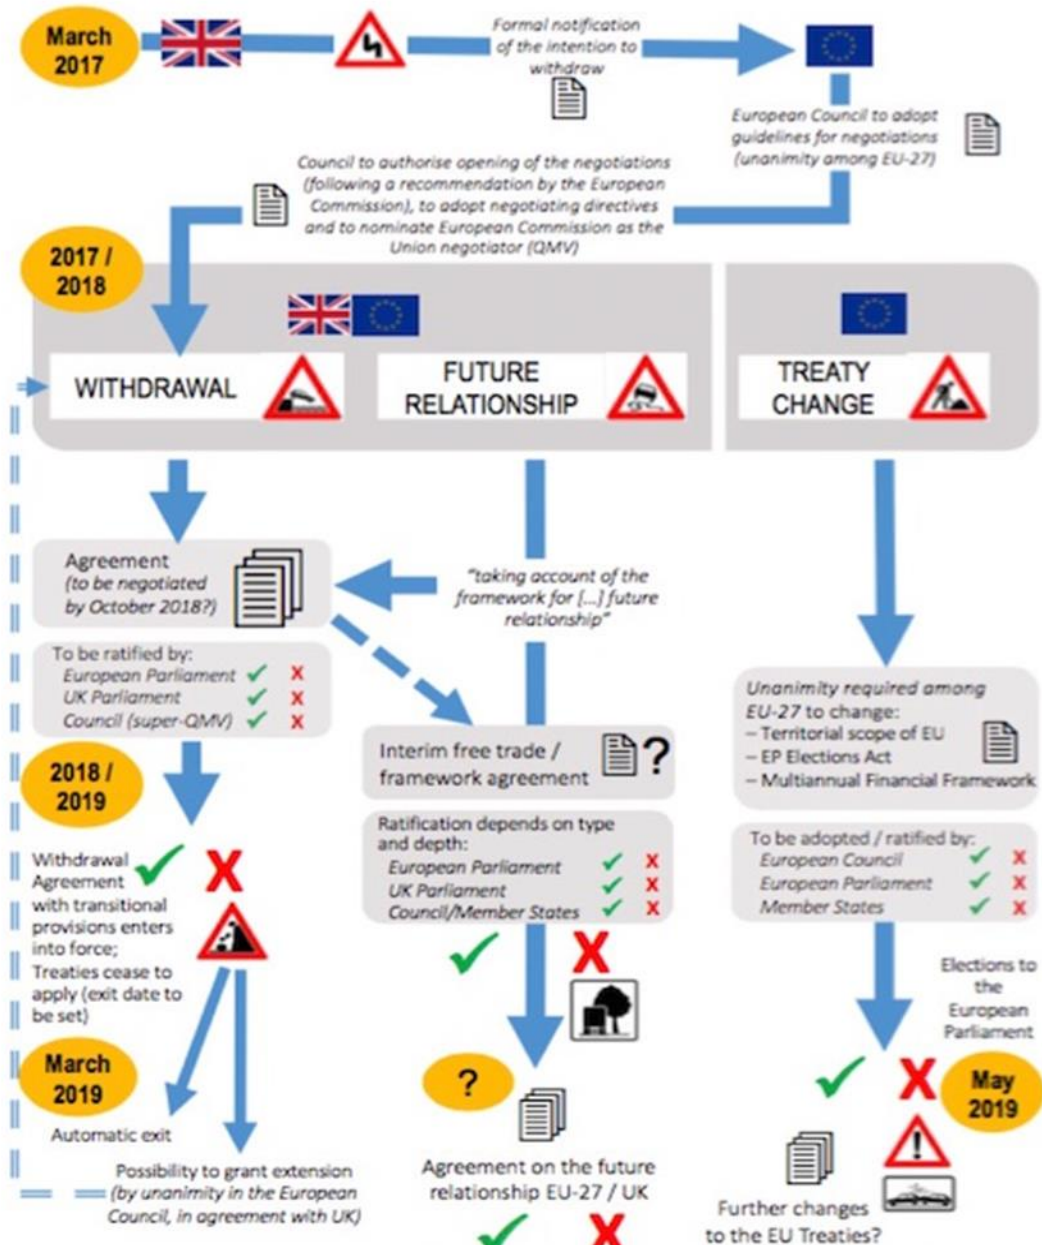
March 2017

Formal notification of the intention to withdraw

European Council to adopt guidelines for negotiations (unanimity among EU-27)

Council to authorise opening of the negotiations (following a recommendation by the European Commission), to adopt negotiating directives and to nominate European Commission as the Union negotiator (QMV)

2017 / 2018

WITHDRAWAL

FUTURE RELATIONSHIP

TREATY CHANGE

Agreement (to be negotiated by October 2018?)

"taking account of the framework for [...] future relationship"

To be ratified by:
European Parliament ✓ X
UK Parliament ✓ X
Council (super-QMV) ✓ X

Interim free trade / framework agreement ?

Ratification depends on type and depth:
European Parliament ✓ X
UK Parliament ✓ X
Council/Member States ✓ X

Unanimity required among EU-27 to change:
– Territorial scope of EU
– EP Elections Act
– Multiannual Financial Framework

To be adopted / ratified by:
European Council ✓ X
European Parliament ✓ X
Member States ✓ X

2018 / 2019

Withdrawal Agreement with transitional provisions enters into force; Treaties cease to apply (exit date to be set)

March 2019

Automatic exit

Possibility to grant extension (by unanimity in the European Council, in agreement with UK)

?

Agreement on the future relationship EU-27 / UK

Elections to the European Parliament

May 2019

Further changes to the EU Treaties?